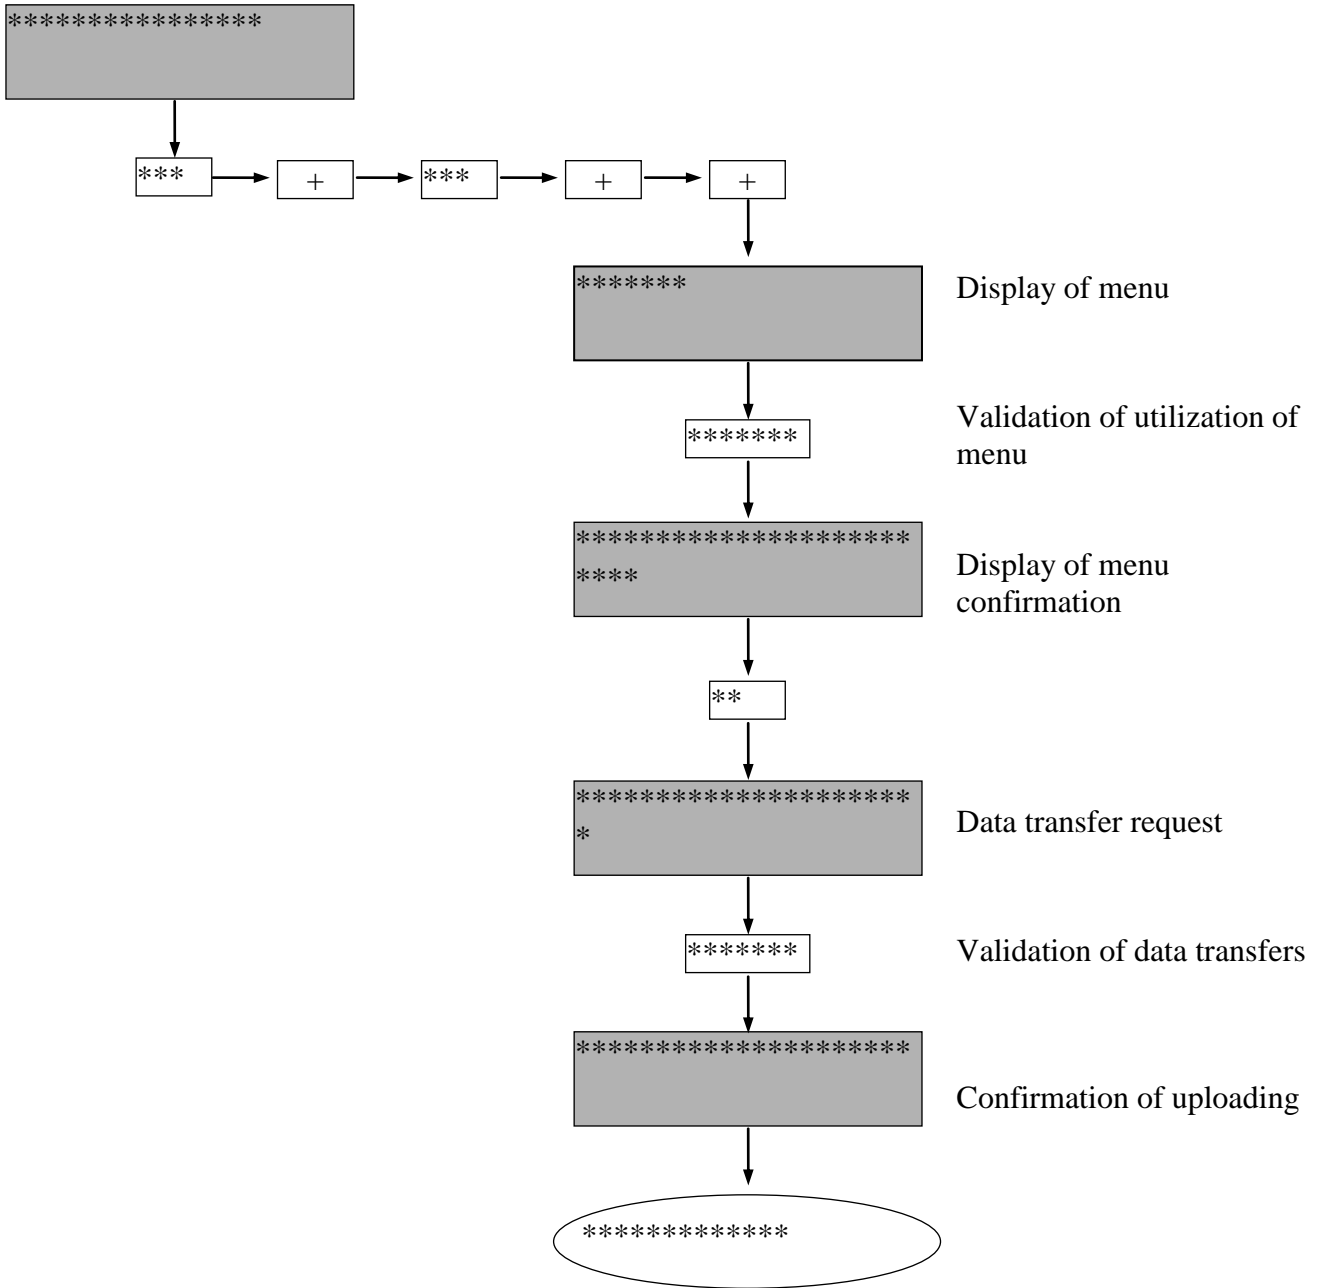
****************

*** + *** + +

*******

Display of menu

*******

Validation of utilization of menu

********************
****

Display of menu confirmation

**

********************
*

Data transfer request

*******

Validation of data transfers

********************

Confirmation of uploading

*************